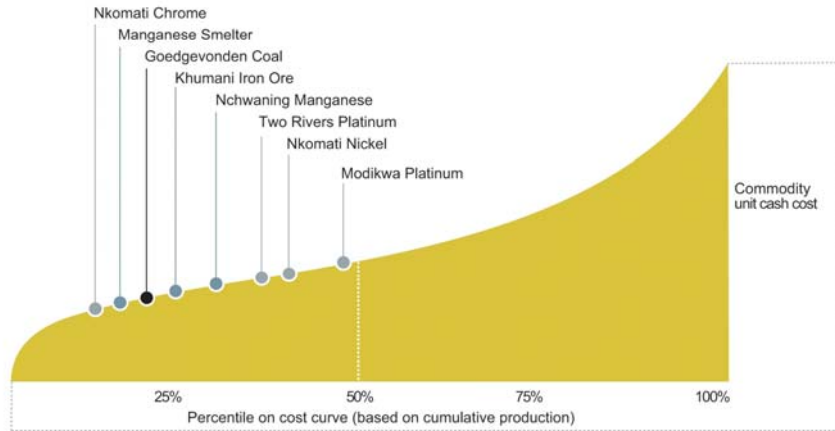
Nkomati Chrome
Manganese Smelter
Goedgevonden Coal
Khumani Iron Ore
Nchwaning Manganese
Two Rivers Platinum
Nkomati Nickel
Modikwa Platinum

Commodity unit cash cost

25%
50%
75%
100%

Percentile on cost curve (based on cumulative production)